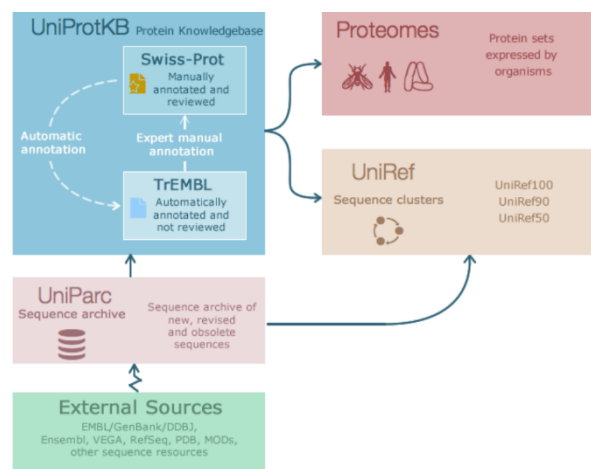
UniProtKB Protein Knowledgebase

Swiss-Prot
Manually annotated and reviewed

Automatic annotation

Expert manual annotation

TrEMBL
Automatically annotated and not reviewed

Proteomes
Protein sets expressed by organisms

UniRef
Sequence clusters

UniRef100
UniRef90
UniRef50

UniParc
Sequence archive

Sequence archive of new, revised and obsolete sequences

External Sources
EMBL/GenBank/DDBJ, Ensembl, VEGA, RefSeq, PDB, MODs, other sequence resources